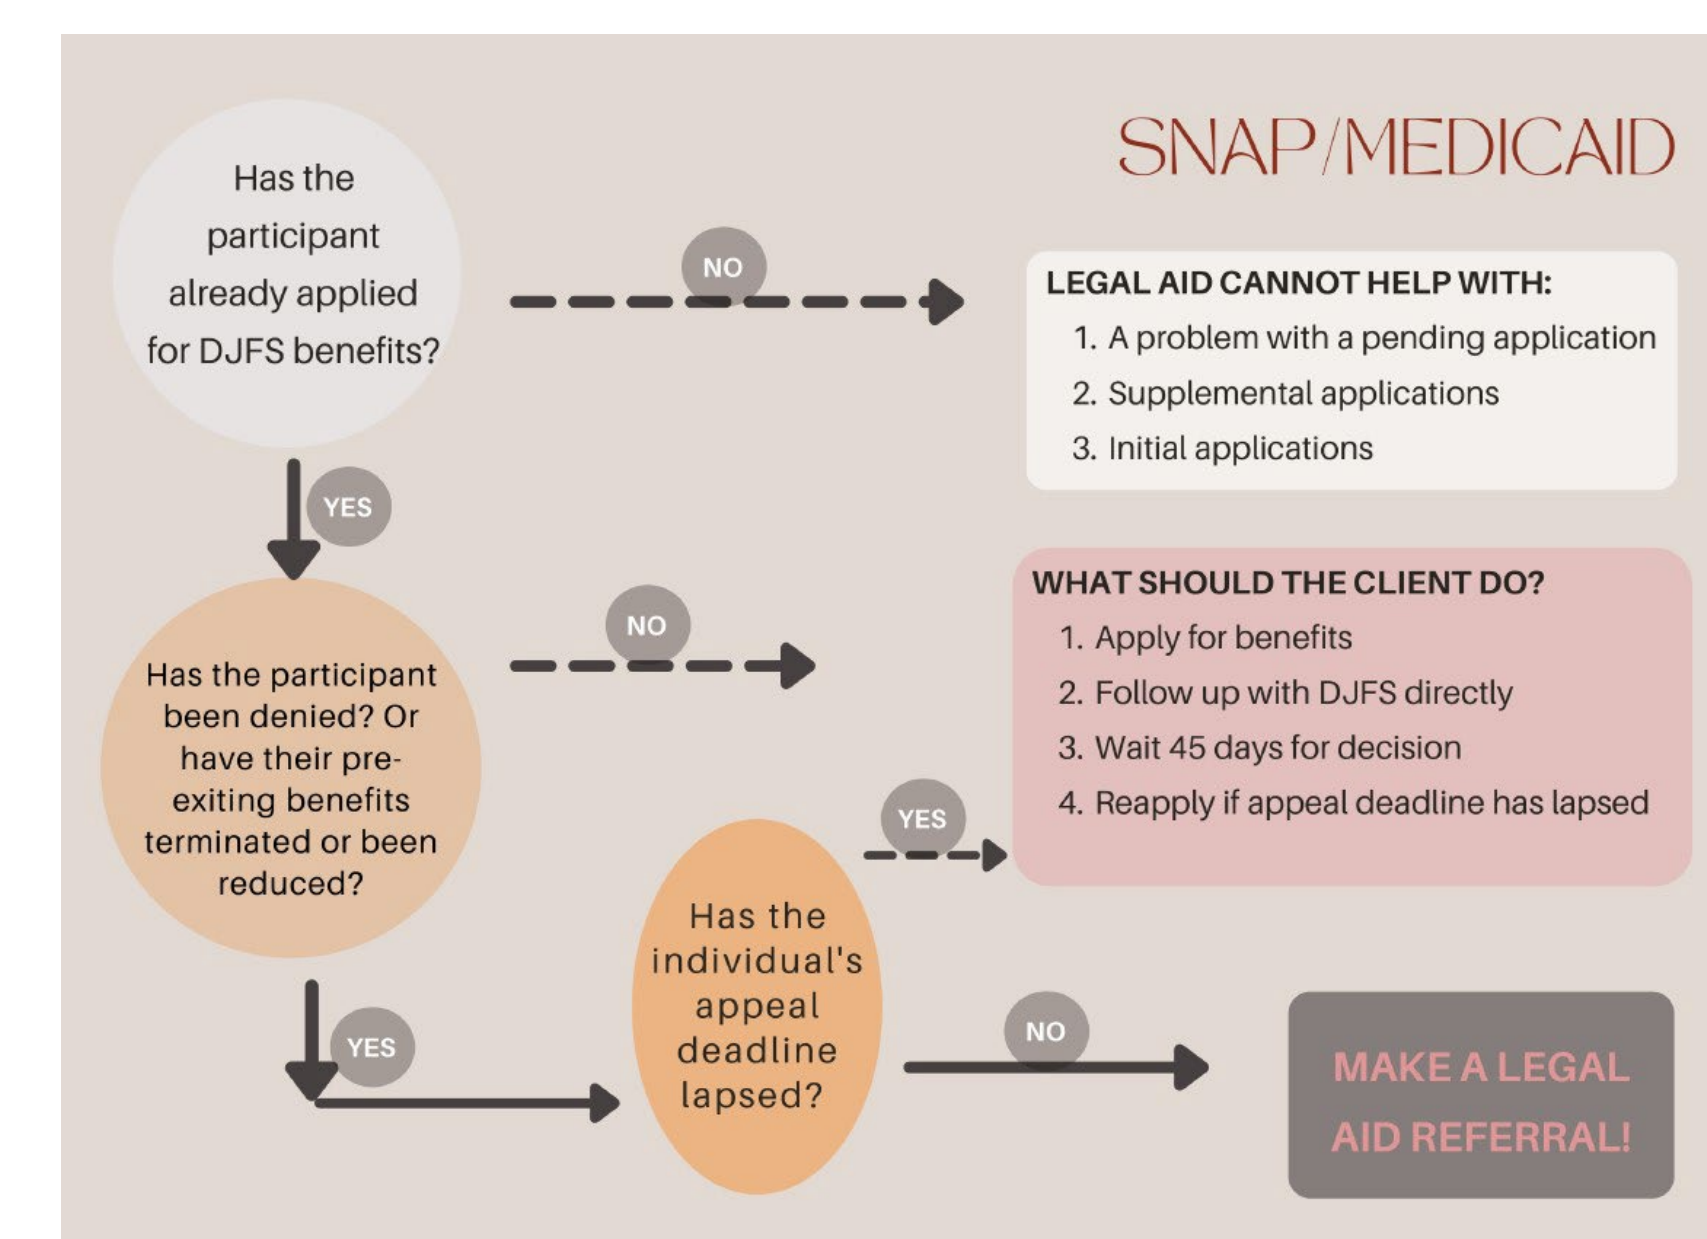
SNAP/MEDICAID

Has the participant already applied for DJFS benefits?

NO

LEGAL AID CANNOT HELP WITH:
1. A problem with a pending application
2. Supplemental applications
3. Initial applications

YES

Has the participant been denied? Or have their pre-exiting benefits terminated or been reduced?

NO

WHAT SHOULD THE CLIENT DO?
1. Apply for benefits
2. Follow up with DJFS directly
3. Wait 45 days for decision
4. Reapply if appeal deadline has lapsed

YES

YES

Has the individual's appeal deadline lapsed?

NO

MAKE A LEGAL AID REFERRAL!